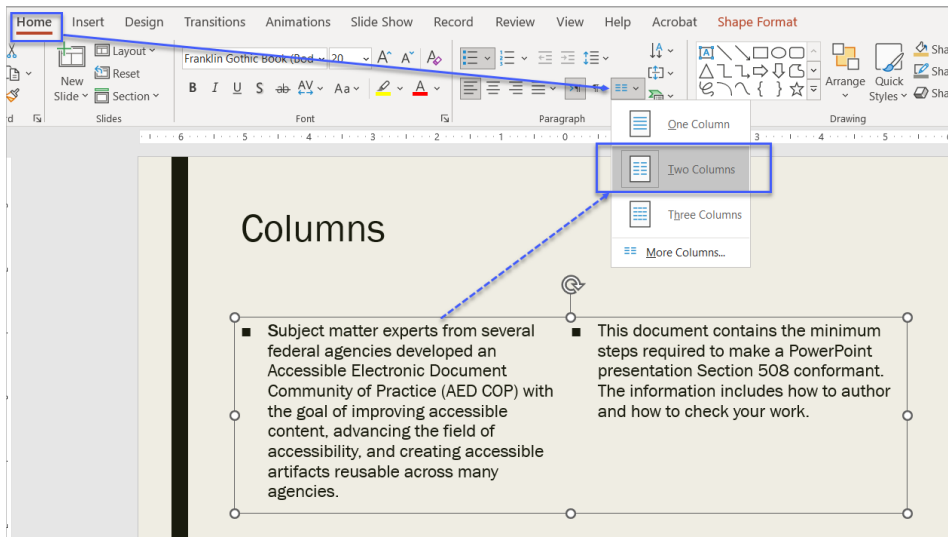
Home Insert Design Transitions Animations Slide Show Record Review View Help Acrobat Shape Format

New Slide
Layout
Reset
Section
Slides

Franklin Gothic Book (Bod
20
B I U S ab AV Aa
Font

Paragraph

One Column
Two Columns
Three Columns
More Columns...

Arrange
Quick Styles
Drawing
Sha
Sha
Sha

Columns

Subject matter experts from several federal agencies developed an Accessible Electronic Document Community of Practice (AED COP) with the goal of improving accessible content, advancing the field of accessibility, and creating accessible artifacts reusable across many agencies.

This document contains the minimum steps required to make a PowerPoint presentation Section 508 conformant. The information includes how to author and how to check your work.